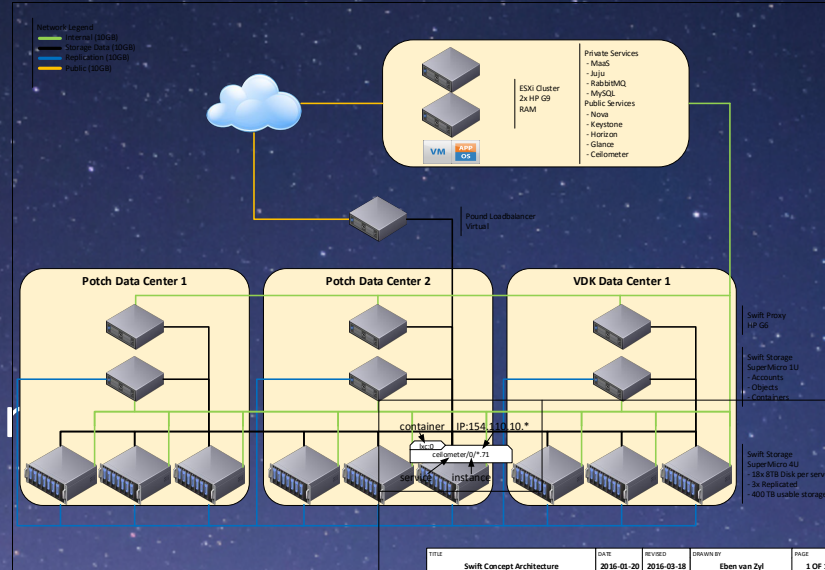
Network Legend
Internal (10GB)
Storage Data (10GB)
Replication (10GB)
Public (10GB)

ESXi Cluster
2x HP G9
RAM

VM
APP
OS

Private Services
- MaaS
- Juju
- RabbitMQ
- MySQL
Public Services
- Nova
- Keystone
- Horizon
- Glance
- Ceilometer

Pound Loadbalancer
Virtual

Potch Data Center 1

Potch Data Center 2

VDK Data Center 1

Swift Proxy
HP G6

Swift Storage
SuperMicro 1U
- Accounts
- Objects
- Containers

container IP:154.110.10.*
svc:D
ceilometer/0/*.71
service instance

Swift Storage
SuperMicro 4U
- 18x 8TB Disk per serv
- 3x Replicated
- 400 TB usable storag

TITLE
Swift Concept Architecture
DATE
2016-01-20
REVISED
2016-03-18
DRAWN BY
Eben van Zyl
PAGE
1 OF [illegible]